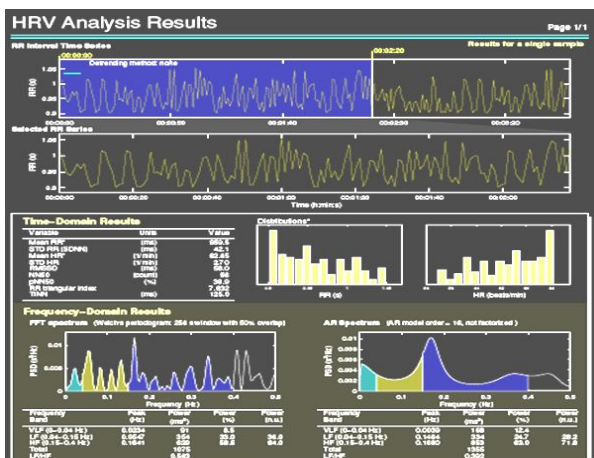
HRV Analysis Results

Page 1/1

RR Interval Time Series

Results for a single sample

00:00:00

00:02:20

Detrending method: none

RR (s)

Selected RR Series

RR (s)

Time (h:min:s)

Time-Domain Results

| Variable | Units | Value |
|---|---|---|
| Mean RR* | (ms) | 955.5 |
| STD RR (SDNN) | (ms) | 42.1 |
| Mean HR* | (1/min) | 62.85 |
| STD HR | (1/min) | 2.70 |
| RMSSD | (ms) | 55.0 |
| NN50 | (count) | 56 |
| pNN50 | (%) | 38.9 |
| RR triangular index | | 7.450 |
| TINN | (ms) | 125.0 |

Distributions*

RR (s)

HR (beats/min)

Frequency-Domain Results

FFT spectrum (Welch's periodogram: 256 s window with 50% overlap)

PSD (s²/Hz)

Frequency (Hz)

AR Spectrum (AR model order = 16, not factorized)

PSD (s²/Hz)

Frequency (Hz)

| Frequency Band | Peak (Hz) | Power (ms²) | Power (%) | Power (n.u.) |
|---|---|---|---|---|
| VLF (0-0.04 Hz) | 0.0234 | 91 | 8.5 | |
| LF (0.04-0.15 Hz) | 0.0547 | 354 | 33.0 | 36.0 |
| HF (0.15-0.4 Hz) | 0.1641 | 630 | 58.5 | 64.0 |
| Total | | 1075 | | |
| LF/HF | | 0.562 | | |

| Frequency Band | Peak (Hz) | Power (ms²) | Power (%) | Power (n.u.) |
|---|---|---|---|---|
| VLF (0-0.04 Hz) | 0.0039 | 169 | 12.4 | |
| LF (0.04-0.15 Hz) | 0.1484 | 334 | 24.7 | 28.2 |
| HF (0.15-0.4 Hz) | 0.1680 | 853 | 63.0 | 71.8 |
| Total | | 1355 | | |